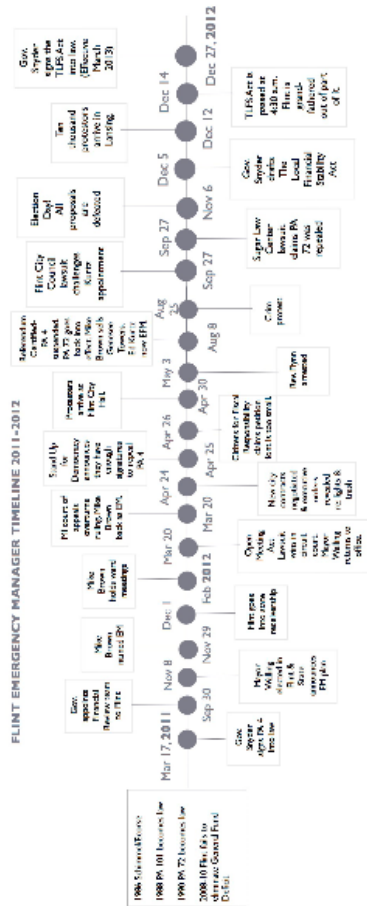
FLINT EMERGENCY MANAGER TIMELINE 2011-2012

1986 Sallenbach/Renzen
1988 PA 101 becomes law
1990 PA 72 becomes law
2008-10 Flint fails to eliminate General Fund Deficit

Mar 17, 2011
Gov. Snyder signs PA 4 into law

Sep 30
Gov. appoints Financial Review team to Flint

Nov 8
Mayor Walling elected in Flint & State announces FM plan

Nov 29
Mike Brown named EM

Dec 1
Flint goes into receivership

Feb 2012
Mike Brown holds ward meetings

Mar 20
Open Meeting Act Lawsuit, where circuit court Mayor Walling returned to office

Mar 20
MI court of appeals overturns ruling: Mike Brown back as EM

Apr 24
New city overseers hired & overtime orders revealed religious & truth

Apr 24
Stand Up for Democracy announces there are enough signatures to repeal PA 4

Apr 25
Citizens for Fiscal Responsibility claims petition font is too small

Apr 26
Protesters arrive at Flint City Hall

Apr 30
Rev. Pinkney arrested

May 3
Referendum Certified- PA 4 suspended, PA 72 goes back into effect. Mike Brown's 6-month term ends. Ed Kurtz new EFM

Aug 8
Clear power

Aug 25

Sep 27
Flint City Council lawsuit challenges Kurtz appointment

Sep 27
Sugar Law Center lawsuit claims PA 72 was repealed

Nov 6
Election Day! All proposals are defeated

Nov 6
Gov. Snyder drafts The Local Financial Stability Act

Dec 5
Ten thousand protesters arrive in Lansing

Dec 12
TLFS Act is passed at 4:30 a.m. Flint is grandfathered out of part of it

Dec 14

Dec 27, 2012
Gov. Snyder signs the TLFS Act into law (Effective March 2013)